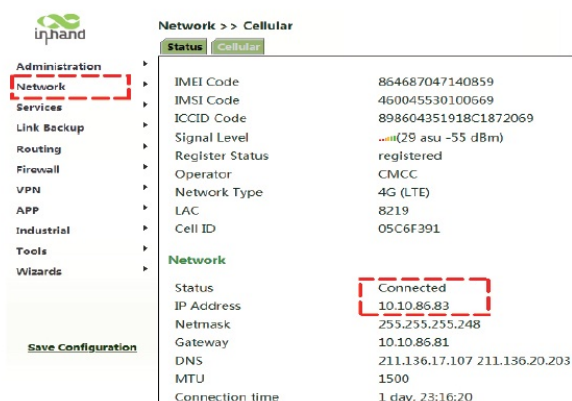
inhand

Administration
Network
Services
Link Backup
Routing
Firewall
VPN
APP
Industrial
Tools
Wizards

Save Configuration

Network >> Cellular

Status Cellular

| | |
|---|---|
| IMEI Code | 864687047140859 |
| IMSI Code | 460045530100669 |
| ICCID Code | 898604351918C1872069 |
| Signal Level | (29 asu -55 dBm) |
| Register Status | registered |
| Operator | CMCC |
| Network Type | 4G (LTE) |
| LAC | 8219 |
| Cell ID | 05C6F391 |

Network

| | |
|---|---|
| Status | Connected |
| IP Address | 10.10.86.83 |
| Netmask | 255.255.255.248 |
| Gateway | 10.10.86.81 |
| DNS | 211.136.17.107 211.136.20.203 |
| MTU | 1500 |
| Connection time | 1 day, 23:16:20 |